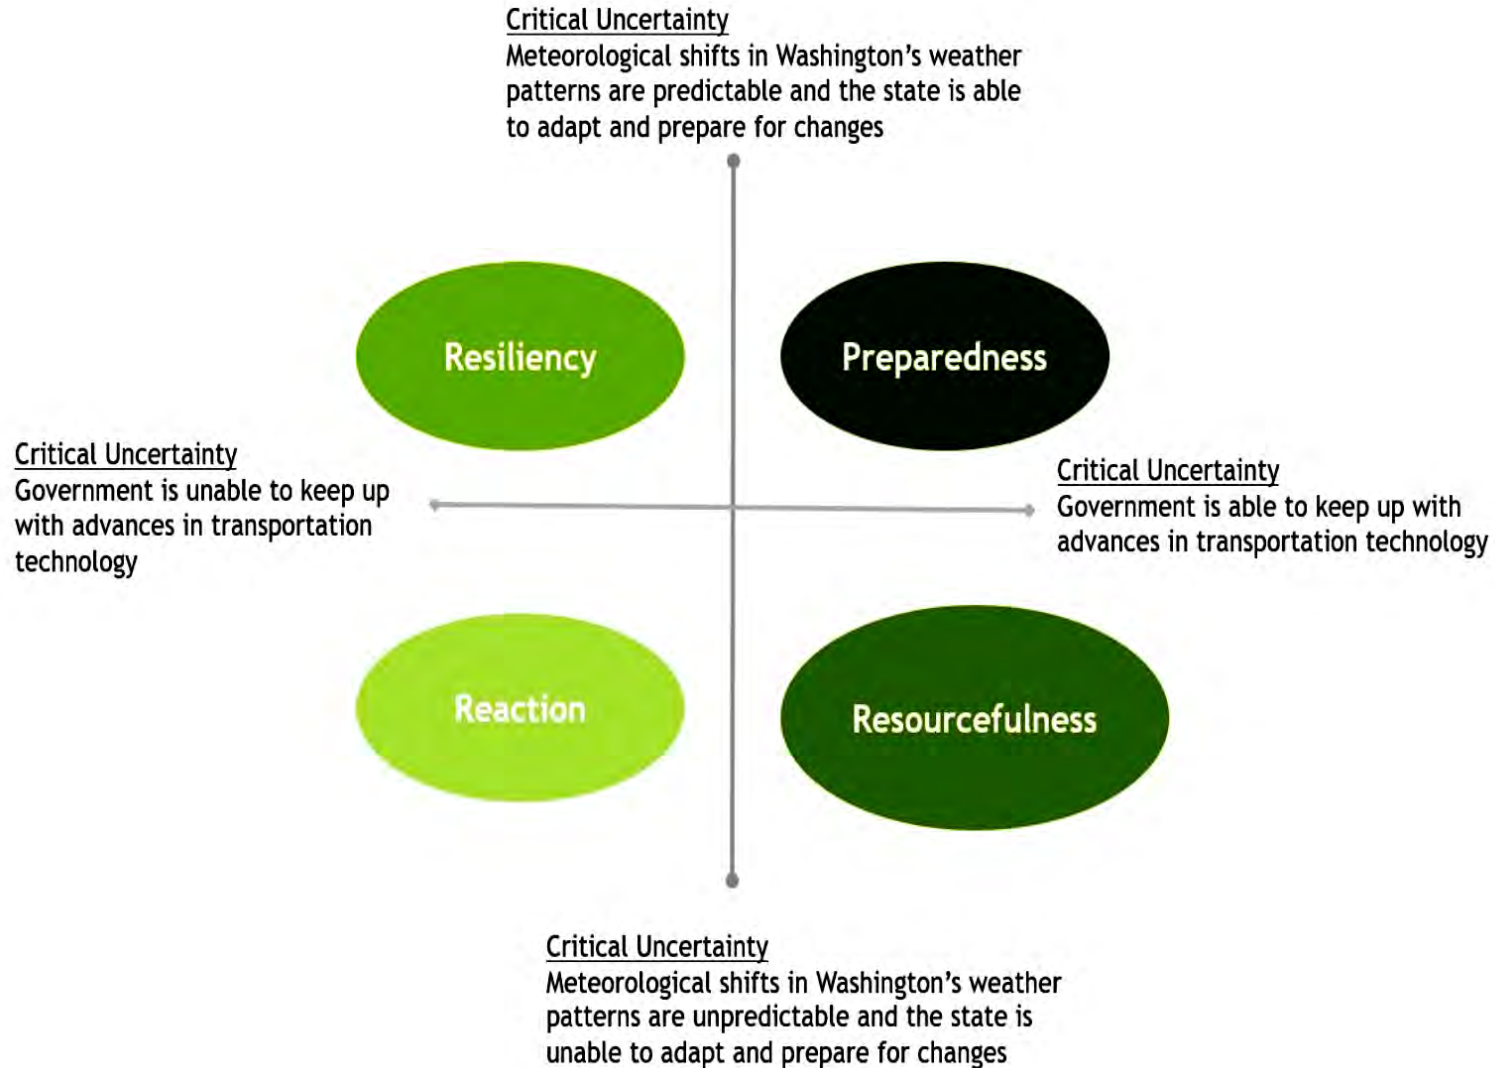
Critical Uncertainty
Meteorological shifts in Washington's weather patterns are predictable and the state is able to adapt and prepare for changes

Resiliency

Preparedness

Critical Uncertainty
Government is unable to keep up with advances in transportation technology

Critical Uncertainty
Government is able to keep up with advances in transportation technology

Reaction

Resourcefulness

Critical Uncertainty
Meteorological shifts in Washington's weather patterns are unpredictable and the state is unable to adapt and prepare for changes